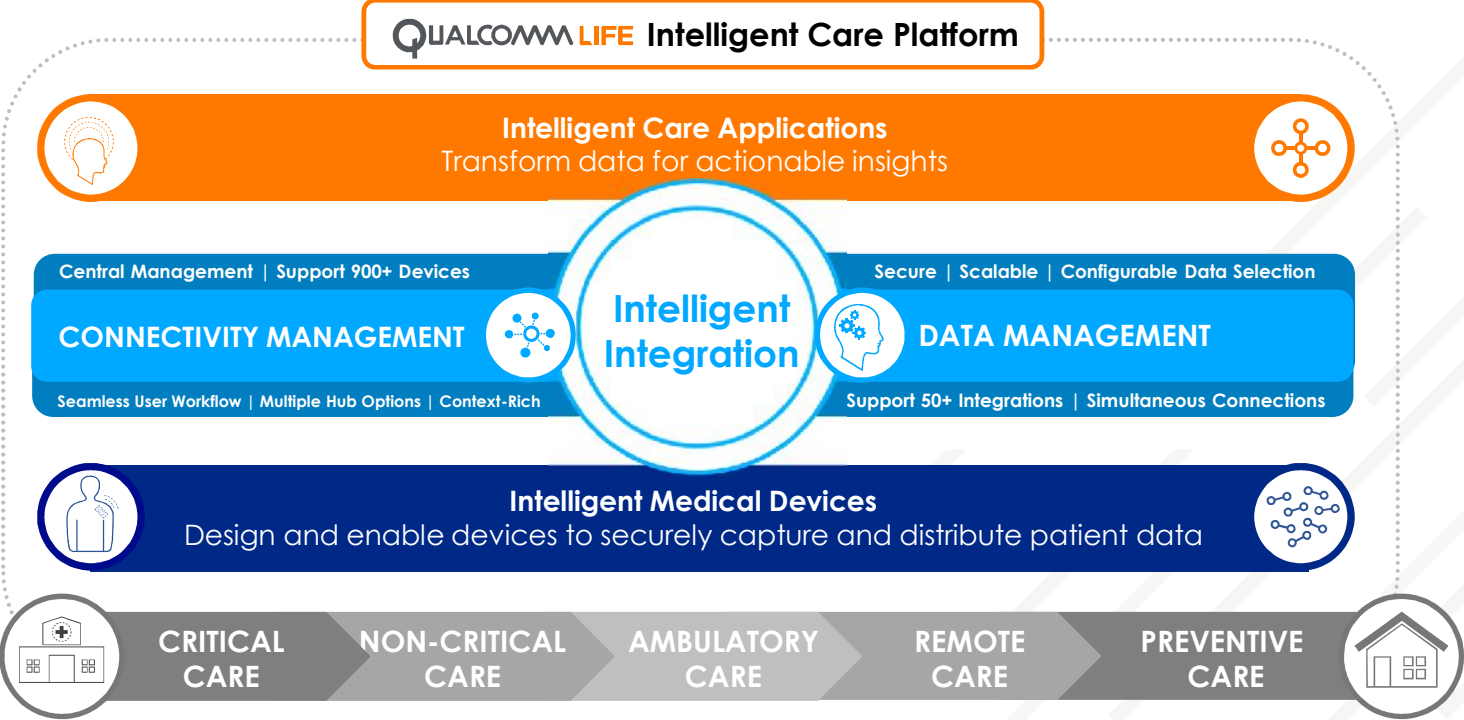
QUALCOMM LIFE Intelligent Care Platform

Intelligent Care Applications
Transform data for actionable insights

Central Management | Support 900+ Devices

CONNECTIVITY MANAGEMENT

Seamless User Workflow | Multiple Hub Options | Context-Rich

Intelligent Integration

Secure | Scalable | Configurable Data Selection

DATA MANAGEMENT

Support 50+ Integrations | Simultaneous Connections

Intelligent Medical Devices
Design and enable devices to securely capture and distribute patient data

CRITICAL CARE

NON-CRITICAL CARE

AMBULATORY CARE

REMOTE CARE

PREVENTIVE CARE